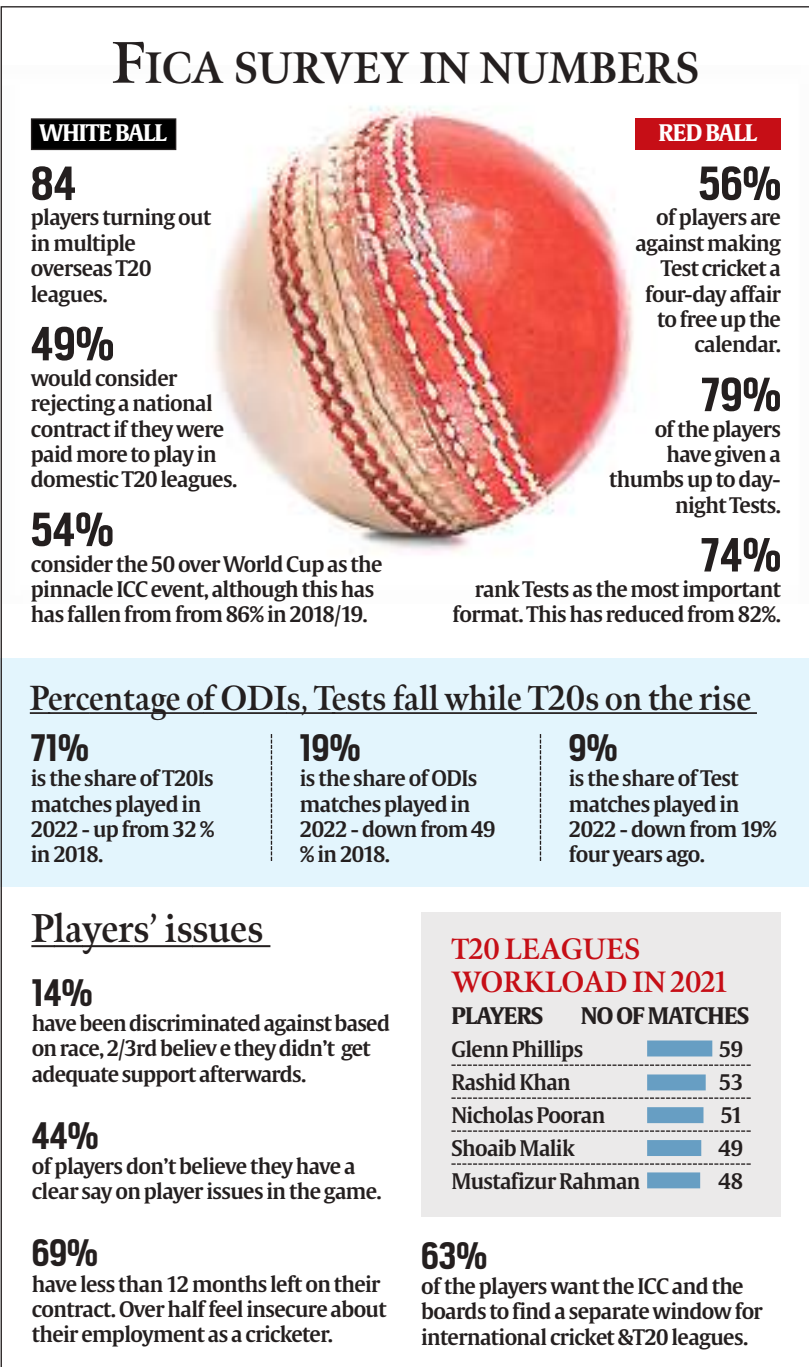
FICA SURVEY IN NUMBERS

WHITE BALL

84
players turning out in multiple overseas T20 leagues.

49%
would consider rejecting a national contract if they were paid more to play in domestic T20 leagues.

54%
consider the 50 over World Cup as the pinnacle ICC event, although this has has fallen from from 86% in 2018/19.

RED BALL

56%
of players are against making Test cricket a four-day affair to free up the calendar.

79%
of the players have given a thumbs up to day-night Tests.

74%
rank Tests as the most important format. This has reduced from 82%.

Percentage of ODIs, Tests fall while T20s on the rise

71%
is the share of T20Is matches played in 2022 - up from 32 % in 2018.

19%
is the share of ODIs matches played in 2022 - down from 49 % in 2018.

9%
is the share of Test matches played in 2022 - down from 19% four years ago.

Players' issues

14%
have been discriminated against based on race, 2/3rd believ e they didn't get adequate support afterwards.

44%
of players don't believe they have a clear say on player issues in the game.

69%
have less than 12 months left on their contract. Over half feel insecure about their employment as a cricketer.

T20 LEAGUES WORKLOAD IN 2021

| PLAYERS | NO OF MATCHES |
|---|---|
| Glenn Phillips | 59 |
| Rashid Khan | 53 |
| Nicholas Pooran | 51 |
| Shoaib Malik | 49 |
| Mustafizur Rahman | 48 |

63%
of the players want the ICC and the boards to find a separate window for international cricket &T20 leagues.